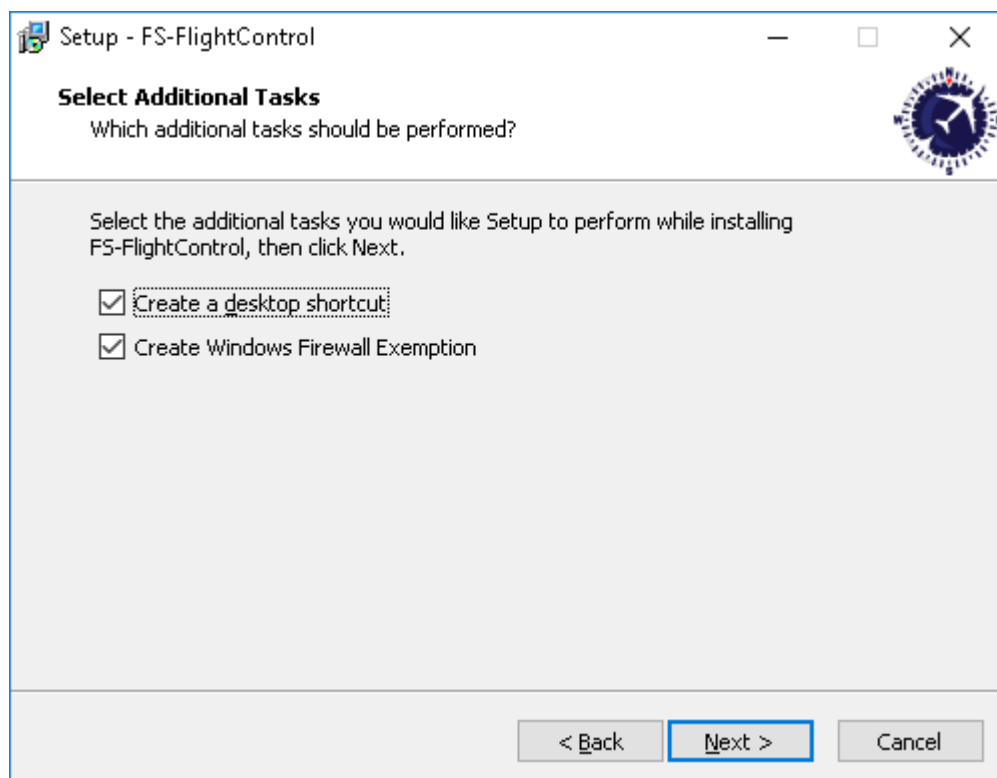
Setup - FS-FlightControl

Select Additional Tasks
Which additional tasks should be performed?

Select the additional tasks you would like Setup to perform while installing FS-FlightControl, then click Next.

Create a desktop shortcut
Create Windows Firewall Exemption

< Back
Next >
Cancel